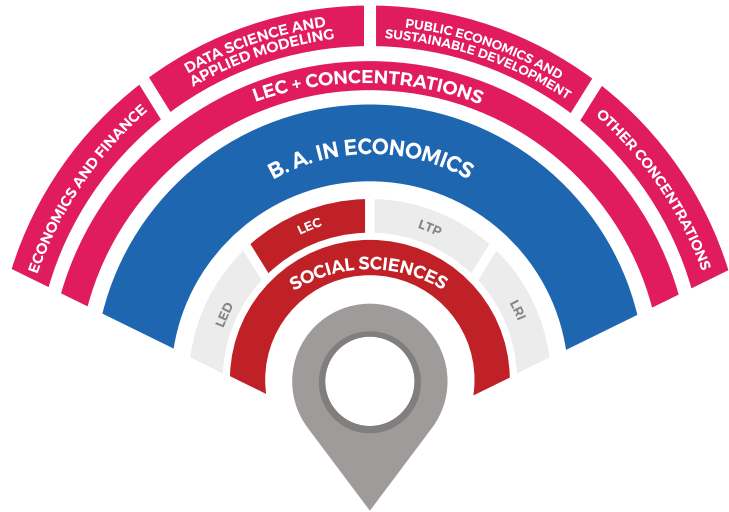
ECONOMICS AND FINANCE

DATA SCIENCE AND APPLIED MODELING

PUBLIC ECONOMICS AND SUSTAINABLE DEVELOPMENT

OTHER CONCENTRATIONS

LEC + CONCENTRATIONS

B. A. IN ECONOMICS

LED

LEC

LTP

LRI

SOCIAL SCIENCES